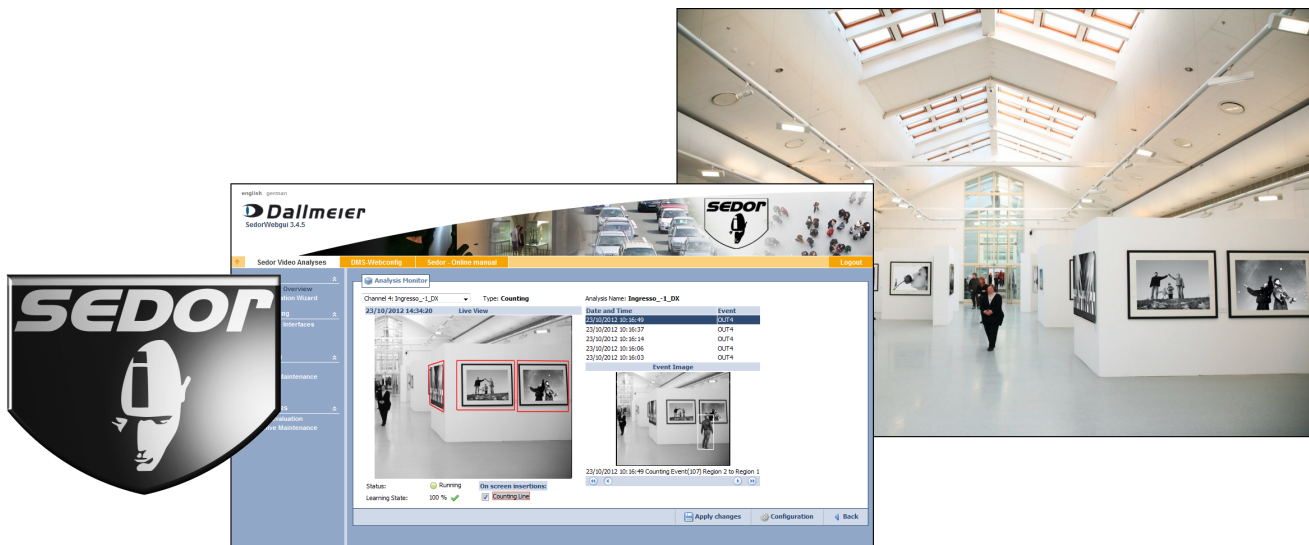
english german

Dallmeier

SedorWebgui 3.4.5

SEDOR

Sedor Video Analyses | DMS-Webconfig | Sedor - Online manual | Logout

SEDOR

Overview
ation Wizard
g
Interfaces
aintenance
s
aluation
e Maintenance

Analysis Monitor

Channel 4: Ingresso_-1_DX
Type: Counting
Analysis Name: Ingresso_-1_DX

23/10/2012 14:34:20 Live View

| Date and Time | Event |
|---|---|
| 23/10/2012 10:16:49 | OUT4 |
| 23/10/2012 10:16:37 | OUT4 |
| 23/10/2012 10:16:14 | OUT4 |
| 23/10/2012 10:16:06 | OUT4 |
| 23/10/2012 10:16:03 | OUT4 |

Event Image

23/10/2012 10:16:49 Counting Event(107) Region 2 to Region 1

Status: Running
Learning State: 100 %
On screen insertions:
Counting Line

Apply changes | Configuration | Back